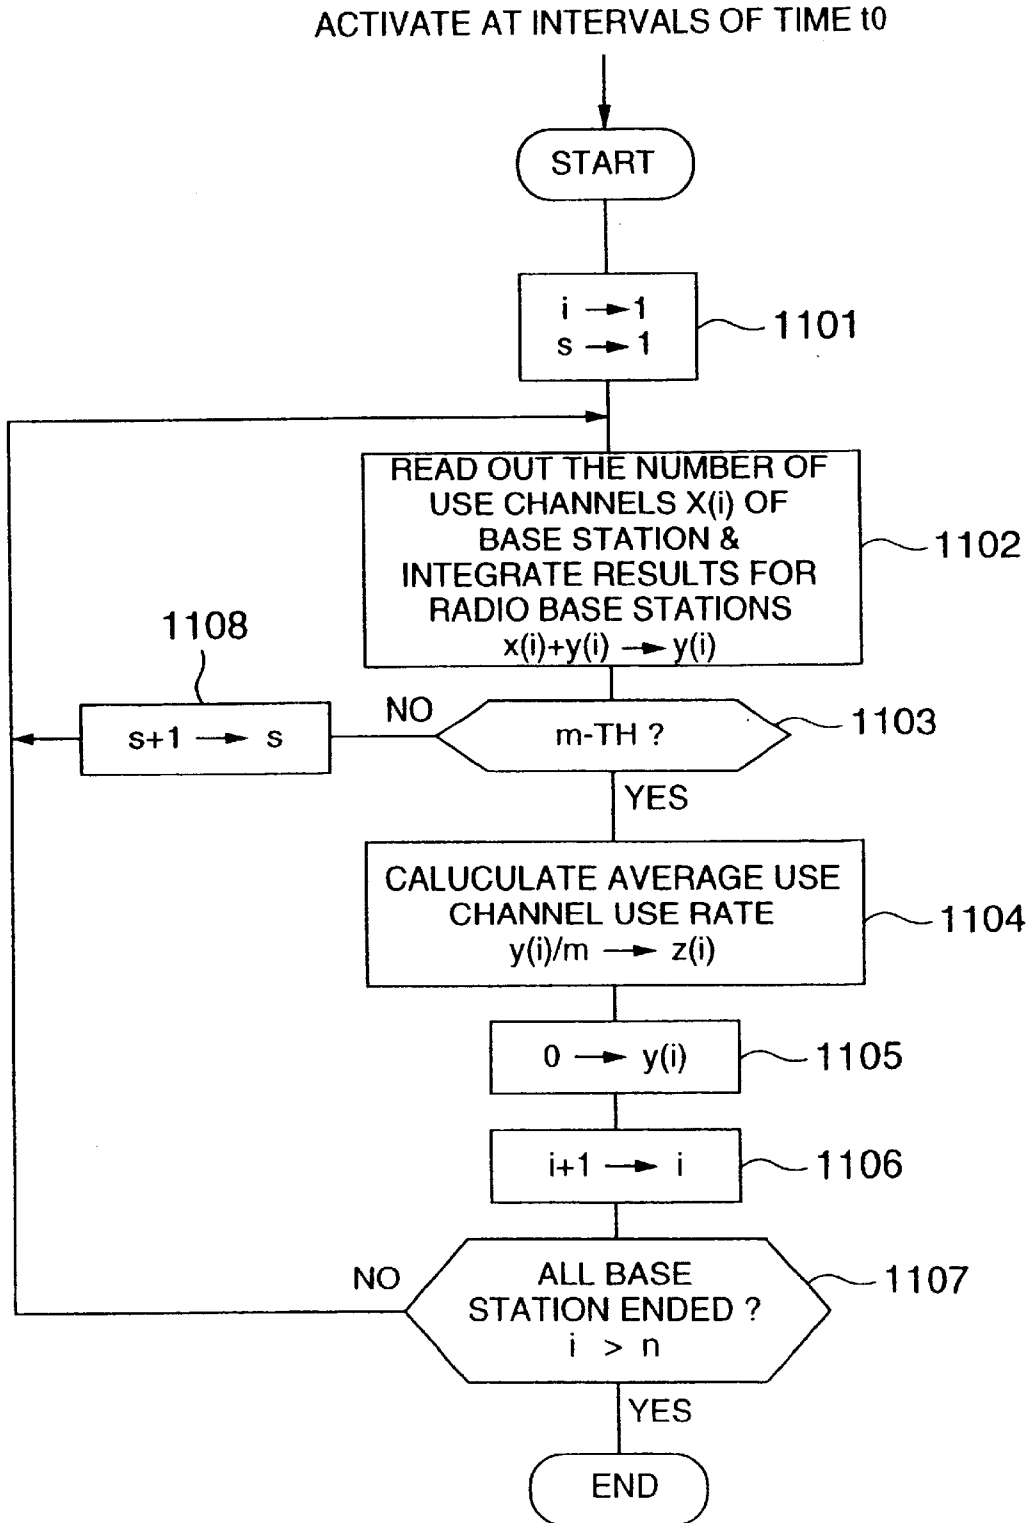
ACTIVATE AT INTERVALS OF TIME t0

START

$i \rightarrow 1$
$s \rightarrow 1$

1101

READ OUT THE NUMBER OF USE CHANNELS X(i) OF BASE STATION & INTEGRATE RESULTS FOR RADIO BASE STATIONS
$x(i)+y(i) \rightarrow y(i)$

1102

1108

$s+1 \rightarrow s$

NO

m-TH ?

1103

YES

CALUCULATE AVERAGE USE CHANNEL USE RATE
$y(i)/m \rightarrow z(i)$

1104

$0 \rightarrow y(i)$

1105

$i+1 \rightarrow i$

1106

NO

ALL BASE STATION ENDED ?
$i > n$

1107

YES

END